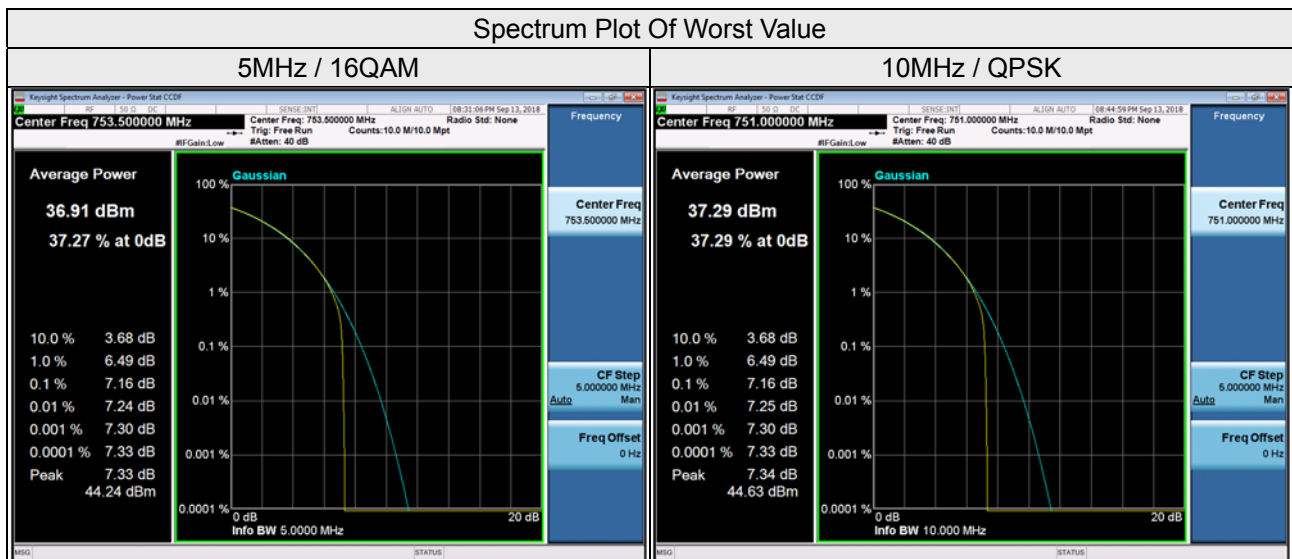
| Spectrum Plot Of Worst Value | |
|---|---|
| 5MHz / 16QAM | 10MHz / QPSK |

Keysight Spectrum Analyzer - Power Stat CCDF
RF 50 Ω DC SENSE:INT ALIGN AUTO 08:31:06 PM Sep 13, 2018
Center Freq 753.500000 MHz
Center Freq: 753.500000 MHz
Trig: Free Run
#Atten: 40 dB
#IFGain:Low
Counts:10.0 M/10.0 Mpt
Radio Std: None
Frequency

Average Power
36.91 dBm
37.27 % at 0dB

10.0 % 3.68 dB
1.0 % 6.49 dB
0.1 % 7.16 dB
0.01 % 7.24 dB
0.001 % 7.30 dB
0.0001 % 7.33 dB
Peak 7.33 dB
44.24 dBm

Gaussian
100 %
10 %
1 %
0.1 %
0.01 %
0.001 %
0.0001 %
0 dB
20 dB
Info BW 5.0000 MHz

Center Freq
753.500000 MHz
CF Step
5.000000 MHz
Auto Man
Freq Offset
0 Hz
MSG
STATUS

Keysight Spectrum Analyzer - Power Stat CCDF
RF 50 Ω DC SENSE:INT ALIGN AUTO 08:44:59 PM Sep 13, 2018
Center Freq 751.000000 MHz
Center Freq: 751.000000 MHz
Trig: Free Run
#Atten: 40 dB
#IFGain:Low
Counts:10.0 M/10.0 Mpt
Radio Std: None
Frequency

Average Power
37.29 dBm
37.29 % at 0dB

10.0 % 3.68 dB
1.0 % 6.49 dB
0.1 % 7.16 dB
0.01 % 7.25 dB
0.001 % 7.30 dB
0.0001 % 7.33 dB
Peak 7.34 dB
44.63 dBm

Gaussian
100 %
10 %
1 %
0.1 %
0.01 %
0.001 %
0.0001 %
0 dB
20 dB
Info BW 10.000 MHz

Center Freq
751.000000 MHz
CF Step
5.000000 MHz
Auto Man
Freq Offset
0 Hz
MSG
STATUS